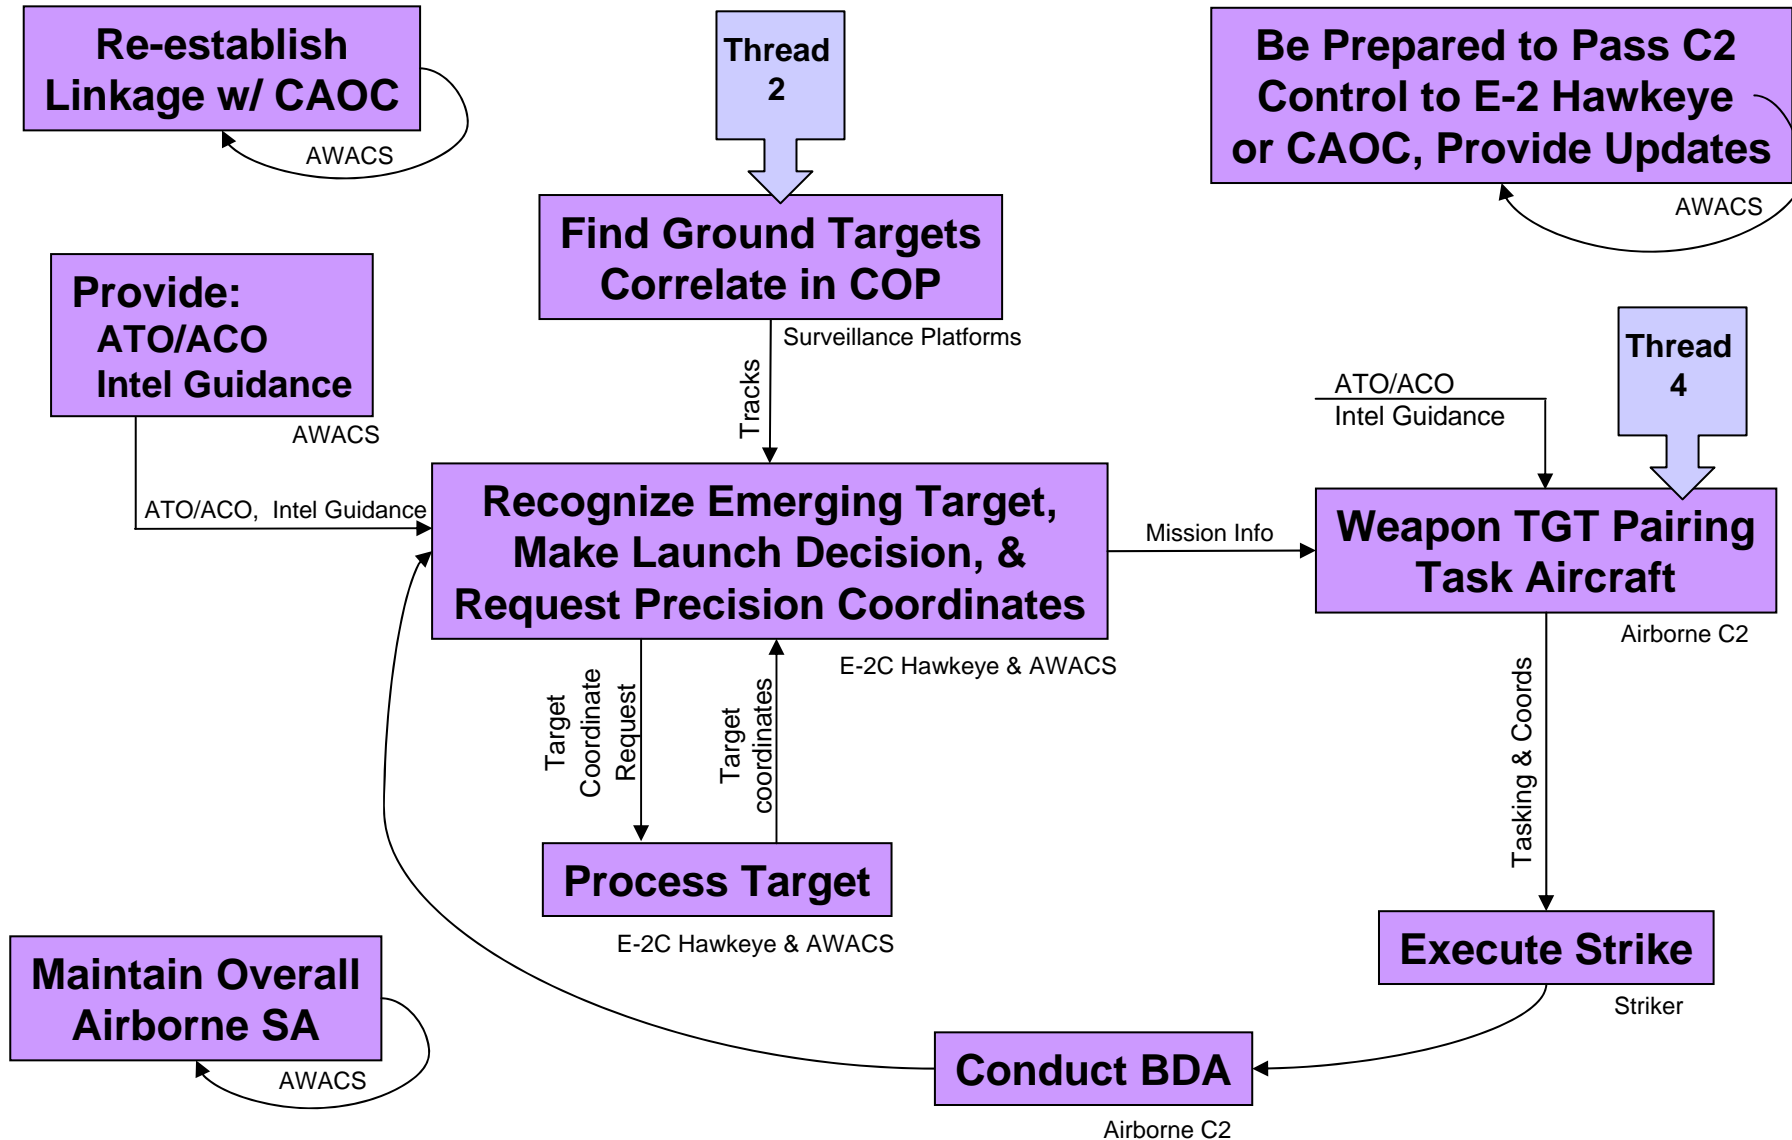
Re-establish Linkage w/ CAOC

AWACS

Thread 2

Be Prepared to Pass C2 Control to E-2 Hawkeye or CAOC, Provide Updates

AWACS

Find Ground Targets Correlate in COP

Surveillance Platforms

Provide:
ATO/ACO
Intel Guidance

AWACS

Tracks

Thread 4

ATO/ACO
Intel Guidance

ATO/ACO, Intel Guidance

Recognize Emerging Target, Make Launch Decision, & Request Precision Coordinates

Mission Info

Weapon TGT Pairing Task Aircraft

Airborne C2

E-2C Hawkeye & AWACS

Target Coordinate Request

Target coordinates

Tasking & Coords

Process Target

E-2C Hawkeye & AWACS

Execute Strike

Striker

Maintain Overall Airborne SA

AWACS

Conduct BDA

Airborne C2